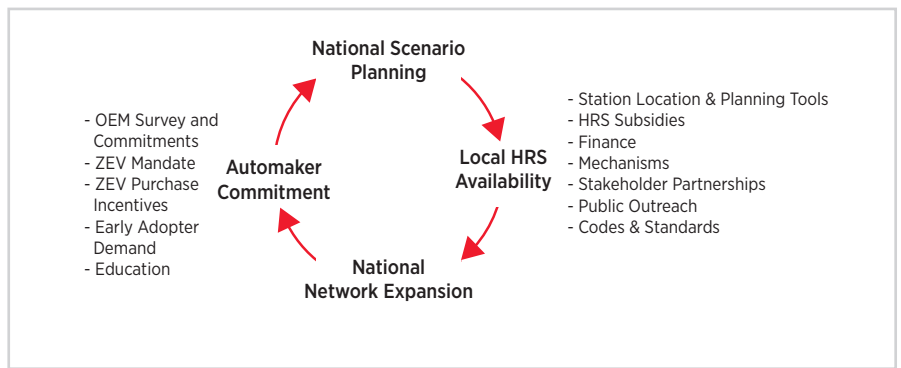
National Scenario Planning

Local HRS Availability

National Network Expansion

Automaker Commitment

- OEM Survey and Commitments
- ZEV Mandate
- ZEV Purchase Incentives
- Early Adopter Demand
- Education

- Station Location & Planning Tools
- HRS Subsidies
- Finance
- Mechanisms
- Stakeholder Partnerships
- Public Outreach
- Codes & Standards